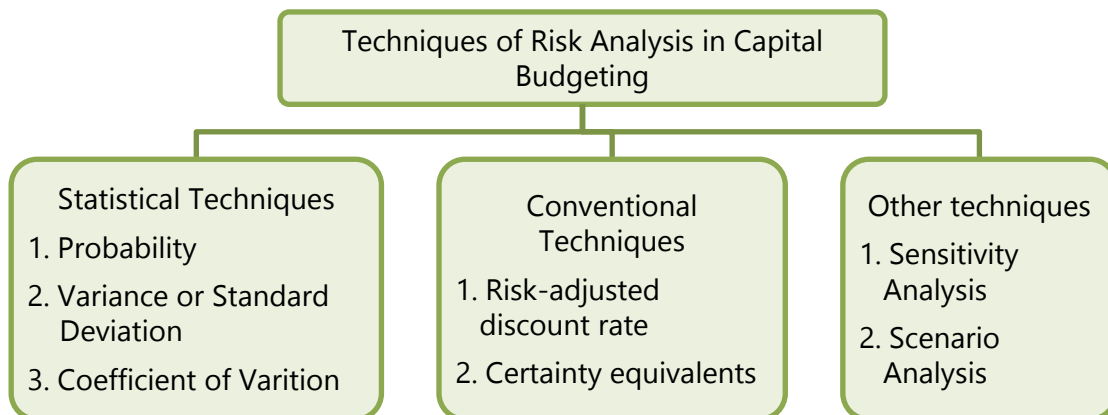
Techniques of Risk Analysis in Capital Budgeting

Statistical Techniques
1. Probability
2. Variance or Standard Deviation
3. Coefficient of Varition

Conventional Techniques
1. Risk-adjusted discount rate
2. Certainty equivalents

Other techniques
1. Sensitivity Analysis
2. Scenario Analysis